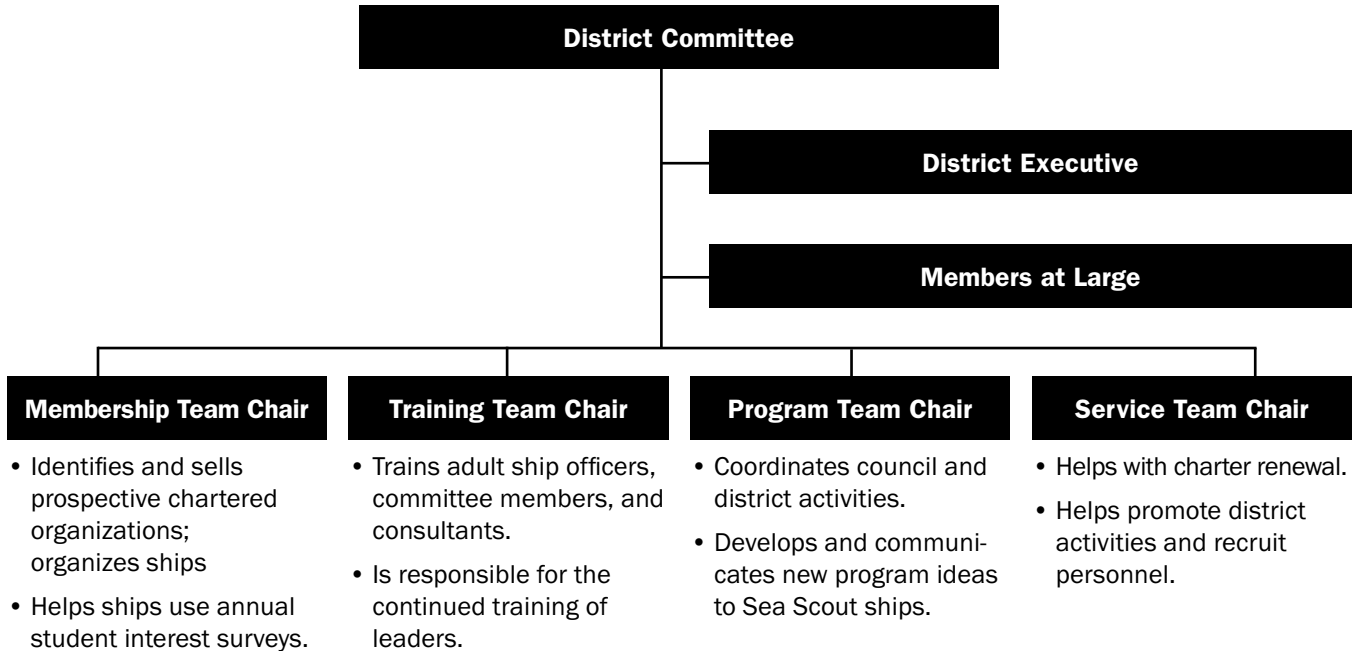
District Committee

District Executive

Members at Large

Membership Team Chair

• Identifies and sells prospective chartered organizations; organizes ships

• Helps ships use annual student interest surveys.

Training Team Chair

• Trains adult ship officers, committee members, and consultants.

• Is responsible for the continued training of leaders.

Program Team Chair

• Coordinates council and district activities.

• Develops and communicates new program ideas to Sea Scout ships.

Service Team Chair

• Helps with charter renewal.

• Helps promote district activities and recruit personnel.